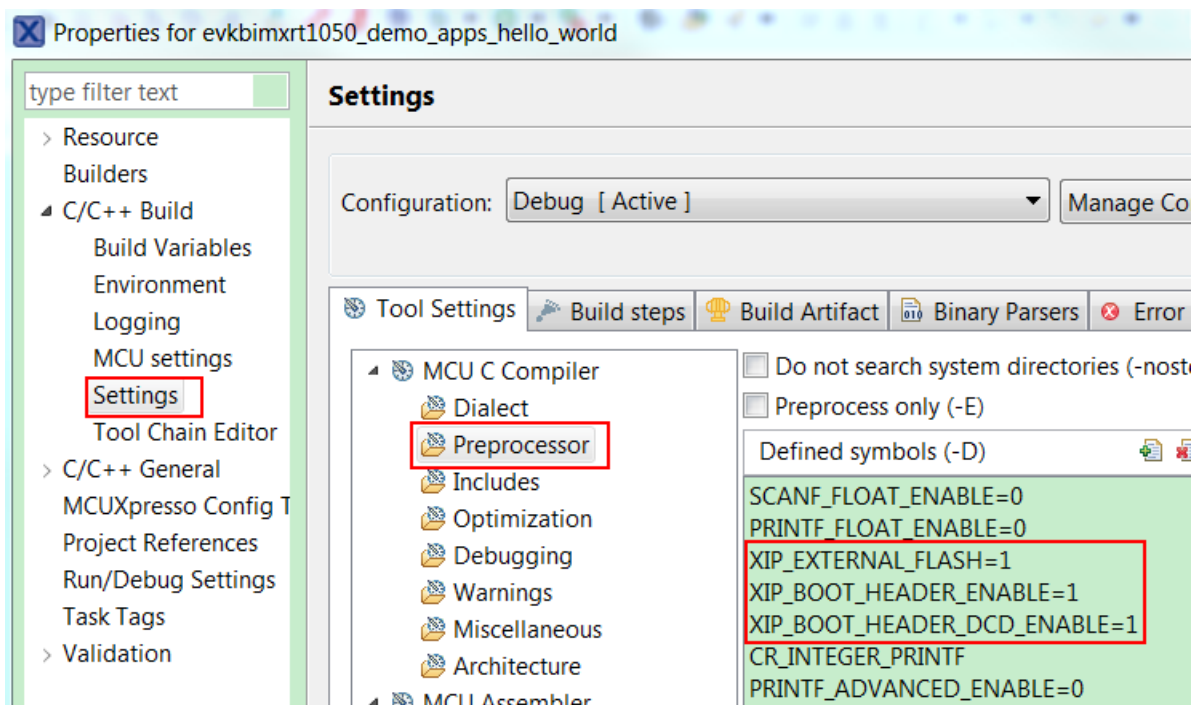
Properties for evkbimxrt1050_demo_apps_hello_world

type filter text

Resource
Builders
C/C++ Build
Build Variables
Environment
Logging
MCU settings
Settings
Tool Chain Editor
C/C++ General
MCUXpresso Config T
Project References
Run/Debug Settings
Task Tags
Validation

Settings

Configuration: Debug [ Active ]

Manage Co

Tool Settings | Build steps | Build Artifact | Binary Parsers | Error

MCU C Compiler
Dialect
Preprocessor
Includes
Optimization
Debugging
Warnings
Miscellaneous
Architecture
MCU Assembler

Do not search system directories (-noste
Preprocess only (-E)

Defined symbols (-D)

SCANF_FLOAT_ENABLE=0
PRINTF_FLOAT_ENABLE=0
XIP_EXTERNAL_FLASH=1
XIP_BOOT_HEADER_ENABLE=1
XIP_BOOT_HEADER_DCD_ENABLE=1
CR_INTEGER_PRINTF
PRINTF_ADVANCED_ENABLE=0